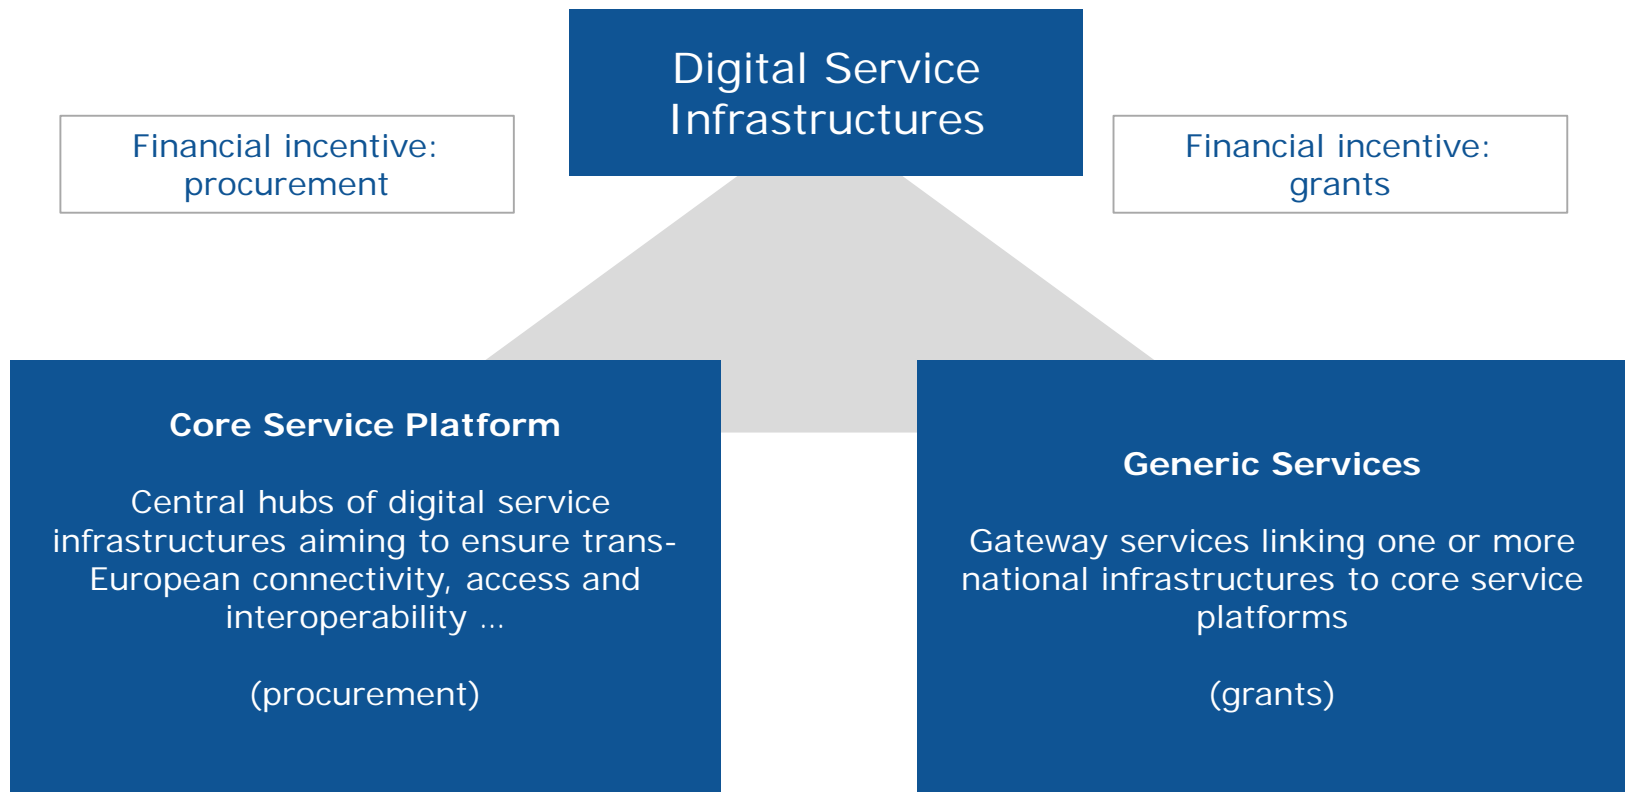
Digital Service Infrastructures

Financial incentive: procurement

Financial incentive: grants

Core Service Platform

Central hubs of digital service infrastructures aiming to ensure trans-European connectivity, access and interoperability ...

(procurement)

Generic Services

Gateway services linking one or more national infrastructures to core service platforms

(grants)